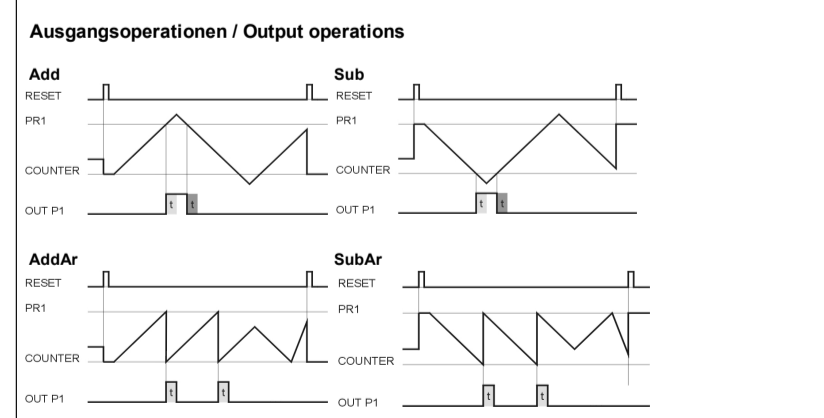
Ausgangsoperationen / Output operations

Add

RESET

PR1

COUNTER

OUT P1

t

t

Sub

RESET

PR1

COUNTER

OUT P1

t

t

AddAr

RESET

PR1

COUNTER

OUT P1

t

t

SubAr

RESET

PR1

COUNTER

OUT P1

t

t